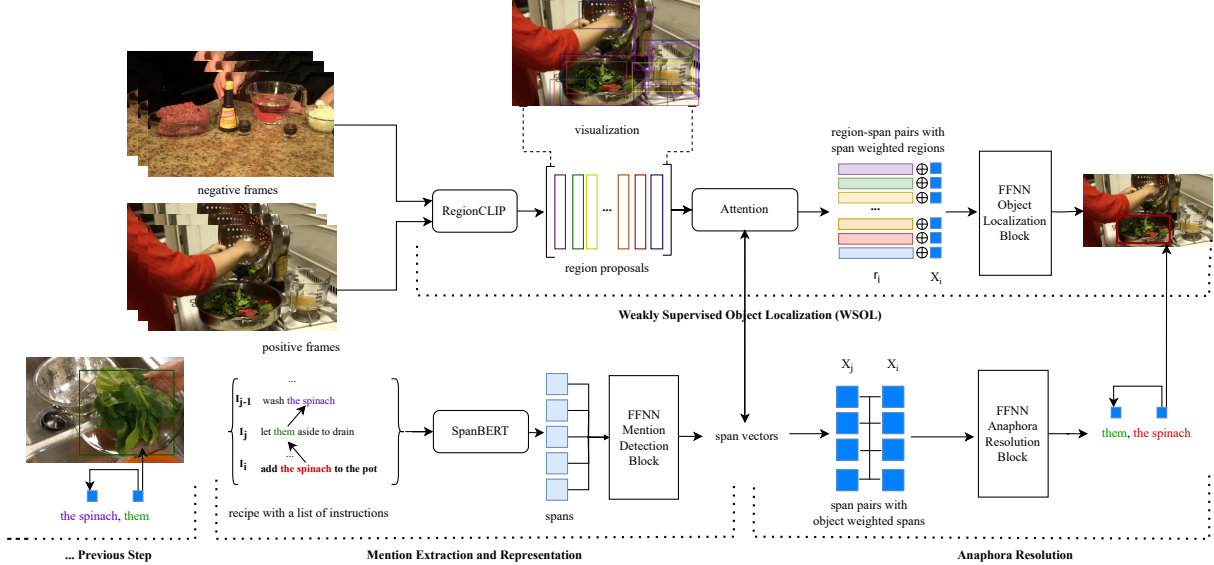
visualization

negative frames

positive frames

RegionCLIP

...

region proposals

Attention

region-span pairs with span weighted regions

...

$r_i$

$X_i$

FFNN Object Localization Block

Weakly Supervised Object Localization (WSOL)

the spinach, them

... Previous Step

...

$I_{j-1}$ wash the spinach

$I_j$ let them aside to drain

...

$I_i$ add the spinach to the pot

recipe with a list of instructions

SpanBERT

spans

FFNN Mention Detection Block

Mention Extraction and Representation

span vectors

$X_j$

$X_i$

span pairs with object weighted spans

FFNN Anaphora Resolution Block

them, the spinach

Anaphora Resolution